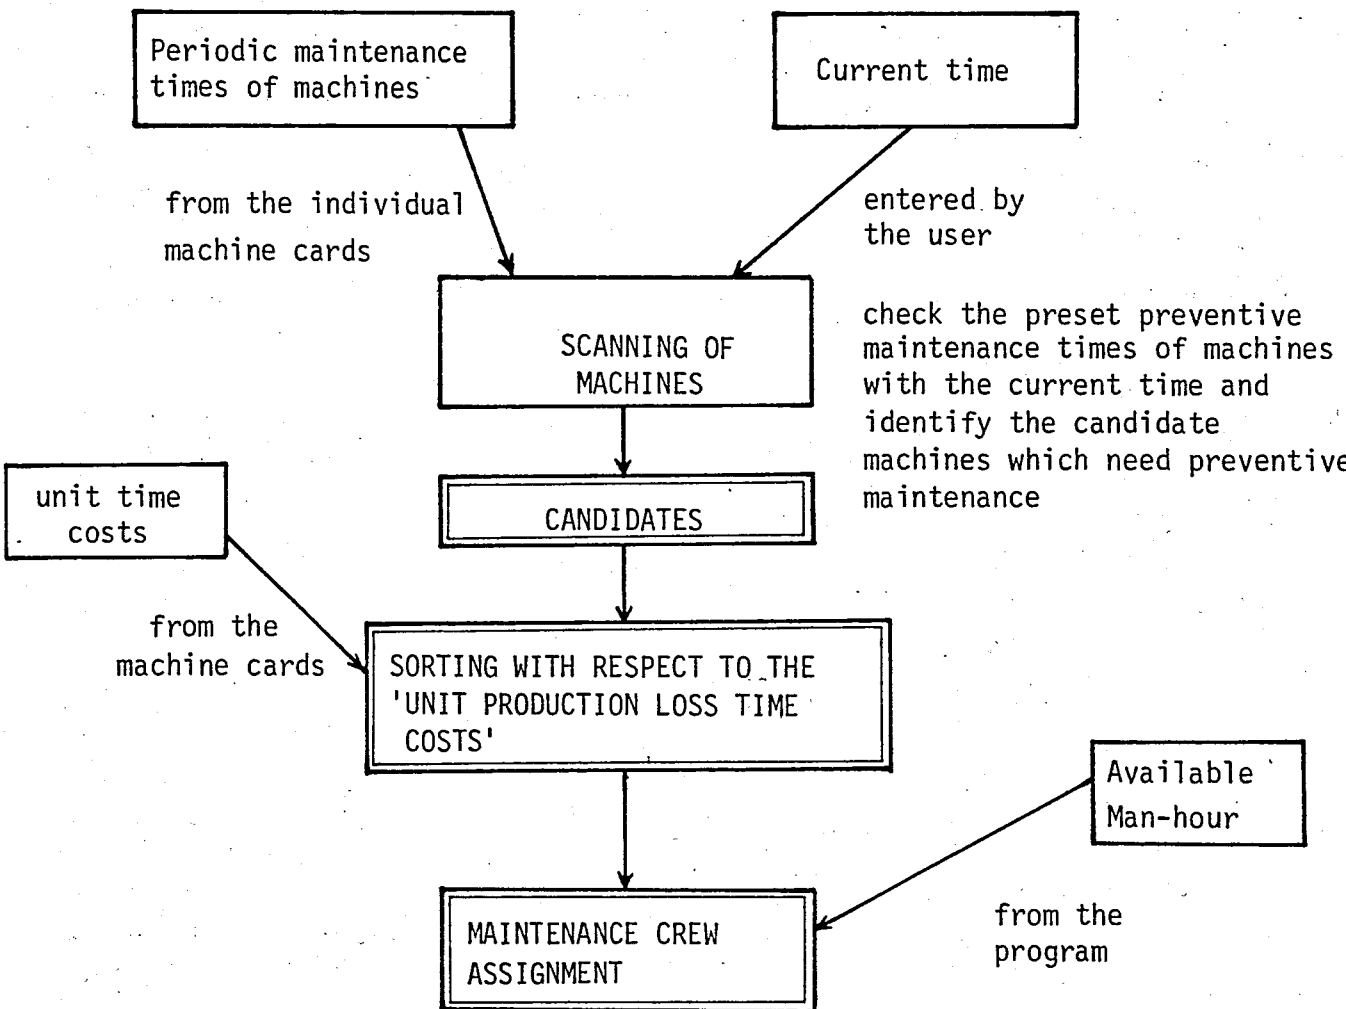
Periodic maintenance times of machines

Current time

from the individual machine cards

entered by the user

SCANNING OF MACHINES

check the preset preventive maintenance times of machines with the current time and identify the candidate machines which need preventive maintenance

CANDIDATES

unit time costs

from the machine cards

SORTING WITH RESPECT TO THE 'UNIT PRODUCTION LOSS TIME COSTS'

Available Man-hour

MAINTENANCE CREW ASSIGNMENT

from the program